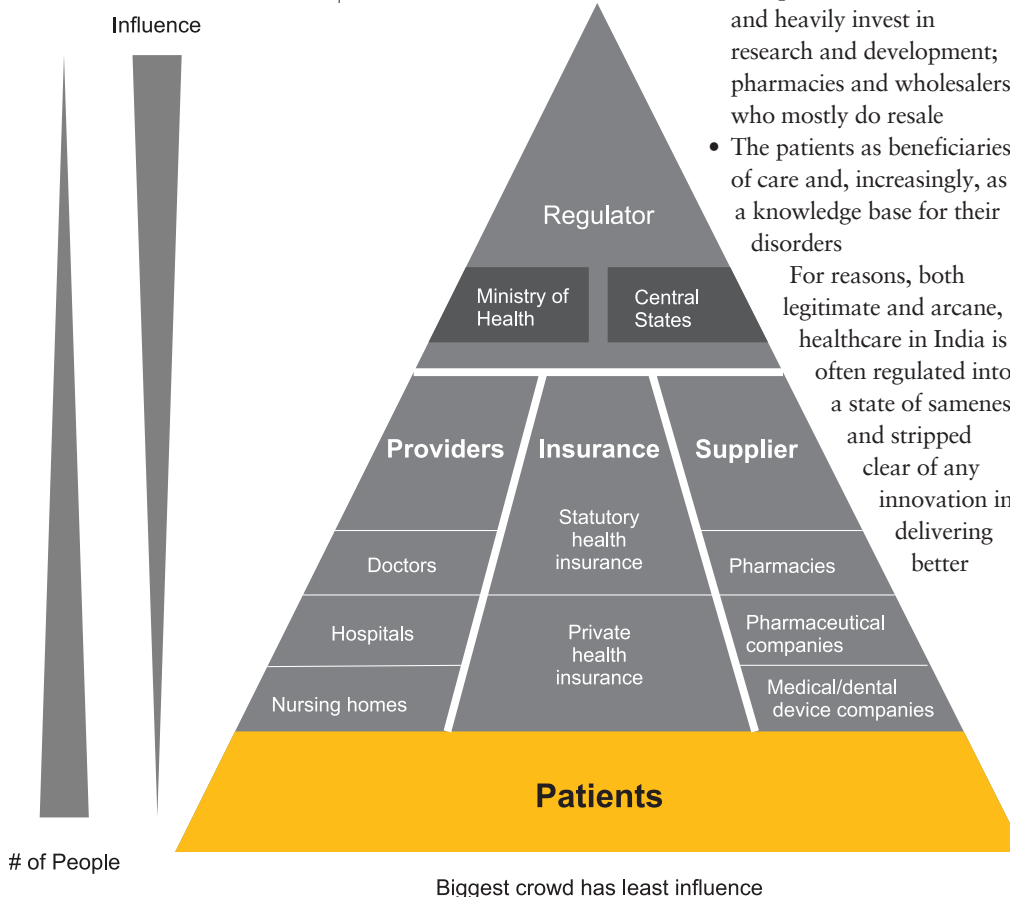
Influence

and heavily invest in research and development; pharmacies and wholesalers who mostly do resale

• The patients as beneficiaries of care and, increasingly, as a knowledge base for their disorders

For reasons, both legitimate and arcane, healthcare in India is often regulated into a state of samenes and stripped clear of any innovation in delivering better

Regulator

Ministry of Health

Central States

Providers

Insurance

Supplier

Doctors

Statutory health insurance

Pharmacies

Hospitals

Private health insurance

Pharmaceutical companies

Nursing homes

Medical/dental device companies

Patients

# of People

Biggest crowd has least influence